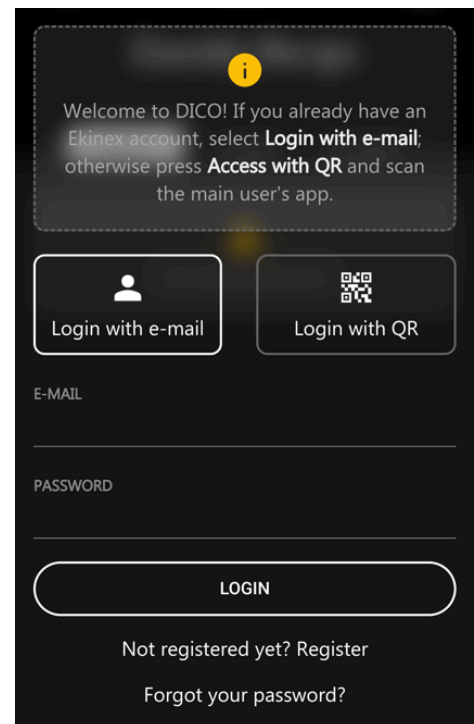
i

Welcome to DICO! If you already have an Ekinex account, select **Login with e-mail**; otherwise press **Access with QR** and scan the main user's app.

Login with e-mail

Login with QR

E-MAIL

PASSWORD

LOGIN

Not registered yet? Register

Forgot your password?